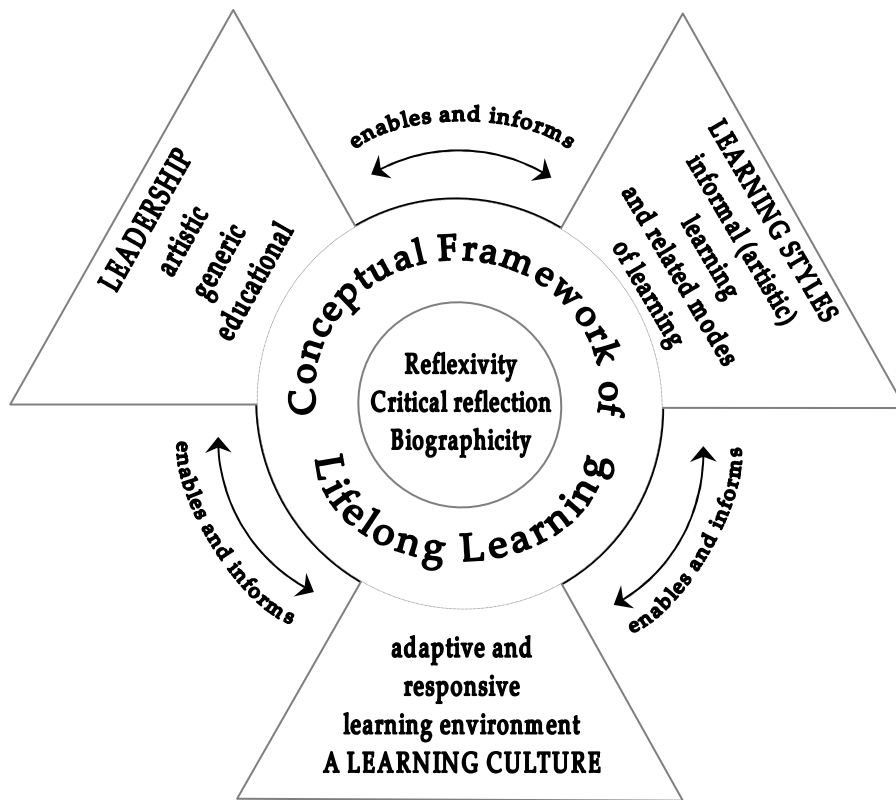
enables and informs

LEADERSHIP
artistic
generic
educational

LEARNING STYLES
informal (artistic)
learning
and related modes
of learning

Conceptual Framework of Lifelong Learning

Reflexivity
Critical reflection
Biographicity

enables and informs

enables and informs

adaptive and
responsive
learning environment
A LEARNING CULTURE